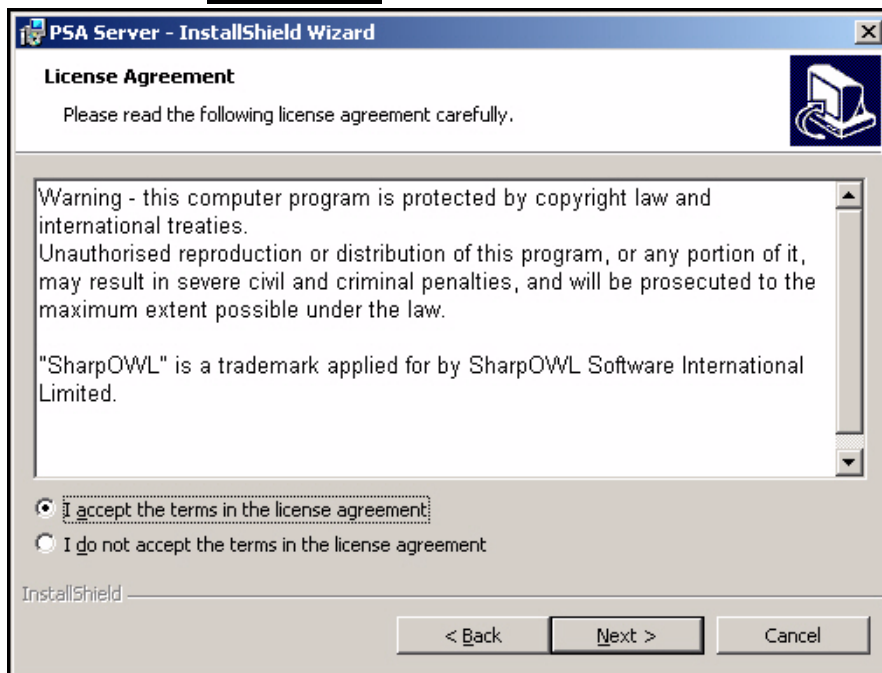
PSA Server - InstallShield Wizard

License Agreement

Please read the following license agreement carefully.

Warning - this computer program is protected by copyright law and international treaties.
Unauthorised reproduction or distribution of this program, or any portion of it, may result in severe civil and criminal penalties, and will be prosecuted to the maximum extent possible under the law.

"SharpOWL" is a trademark applied for by SharpOWL Software International Limited.

I accept the terms in the license agreement

I do not accept the terms in the license agreement

InstallShield

< Back

Next >

Cancel